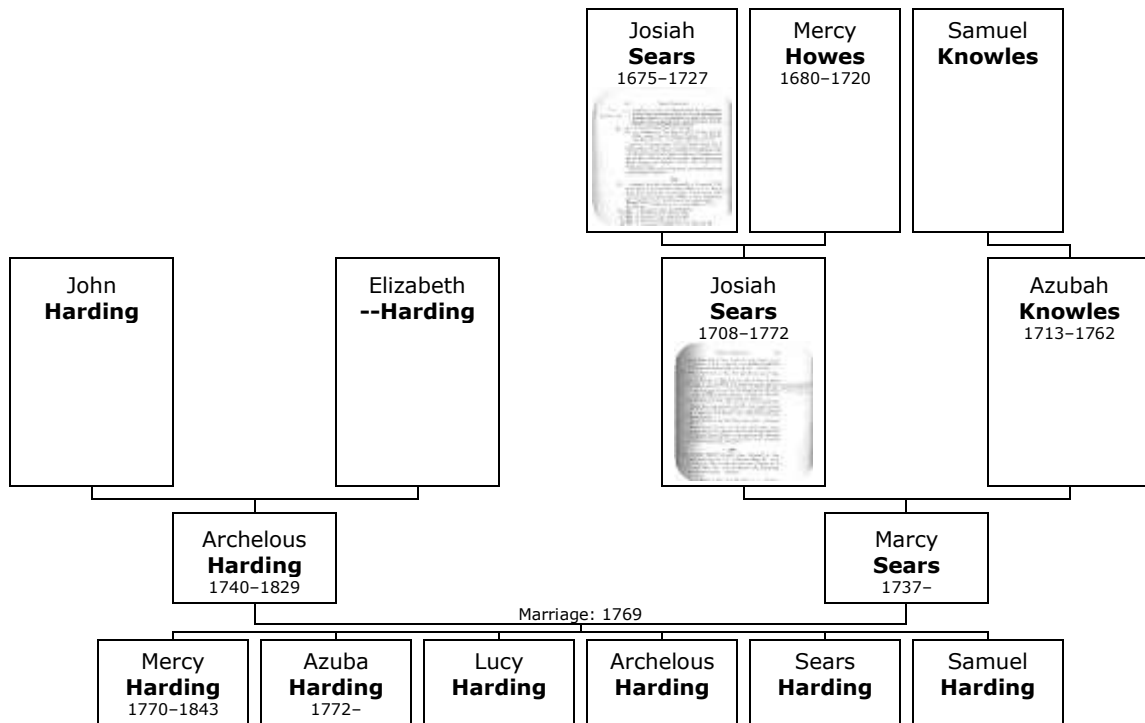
Josiah **Sears** 1675–1727

Mercy **Howes** 1680–1720

Samuel **Knowles**

John **Harding**

Elizabeth **--Harding**

Josiah **Sears** 1708–1772

Azubah **Knowles** 1713–1762

Archelous **Harding** 1740–1829

Marcy **Sears** 1737–

Marriage: 1769

Mercy **Harding** 1770–1843

Azuba **Harding** 1772–

Lucy **Harding**

Archelous **Harding**

Sears **Harding**

Samuel **Harding**